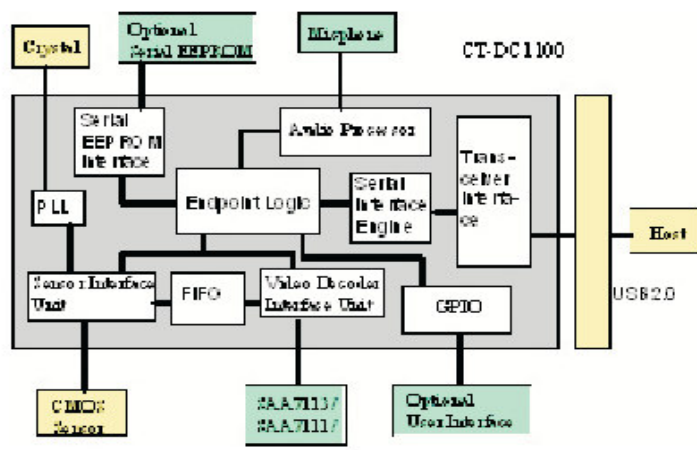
Crystal

Optional Serial EEPROM

Microphone

CT-DC1100

Serial EEPROM Interface

Audio Processor

PLL

Endpoint Logic

Serial Interface Engine

Trans-ceiver Interface

Host

Sensor Interface Unit

FIFO

Video Decoder Interface Unit

GPIO

USB2.0

CMOS Sensor

SAA7113/ SAA7111/

Optional User Interface